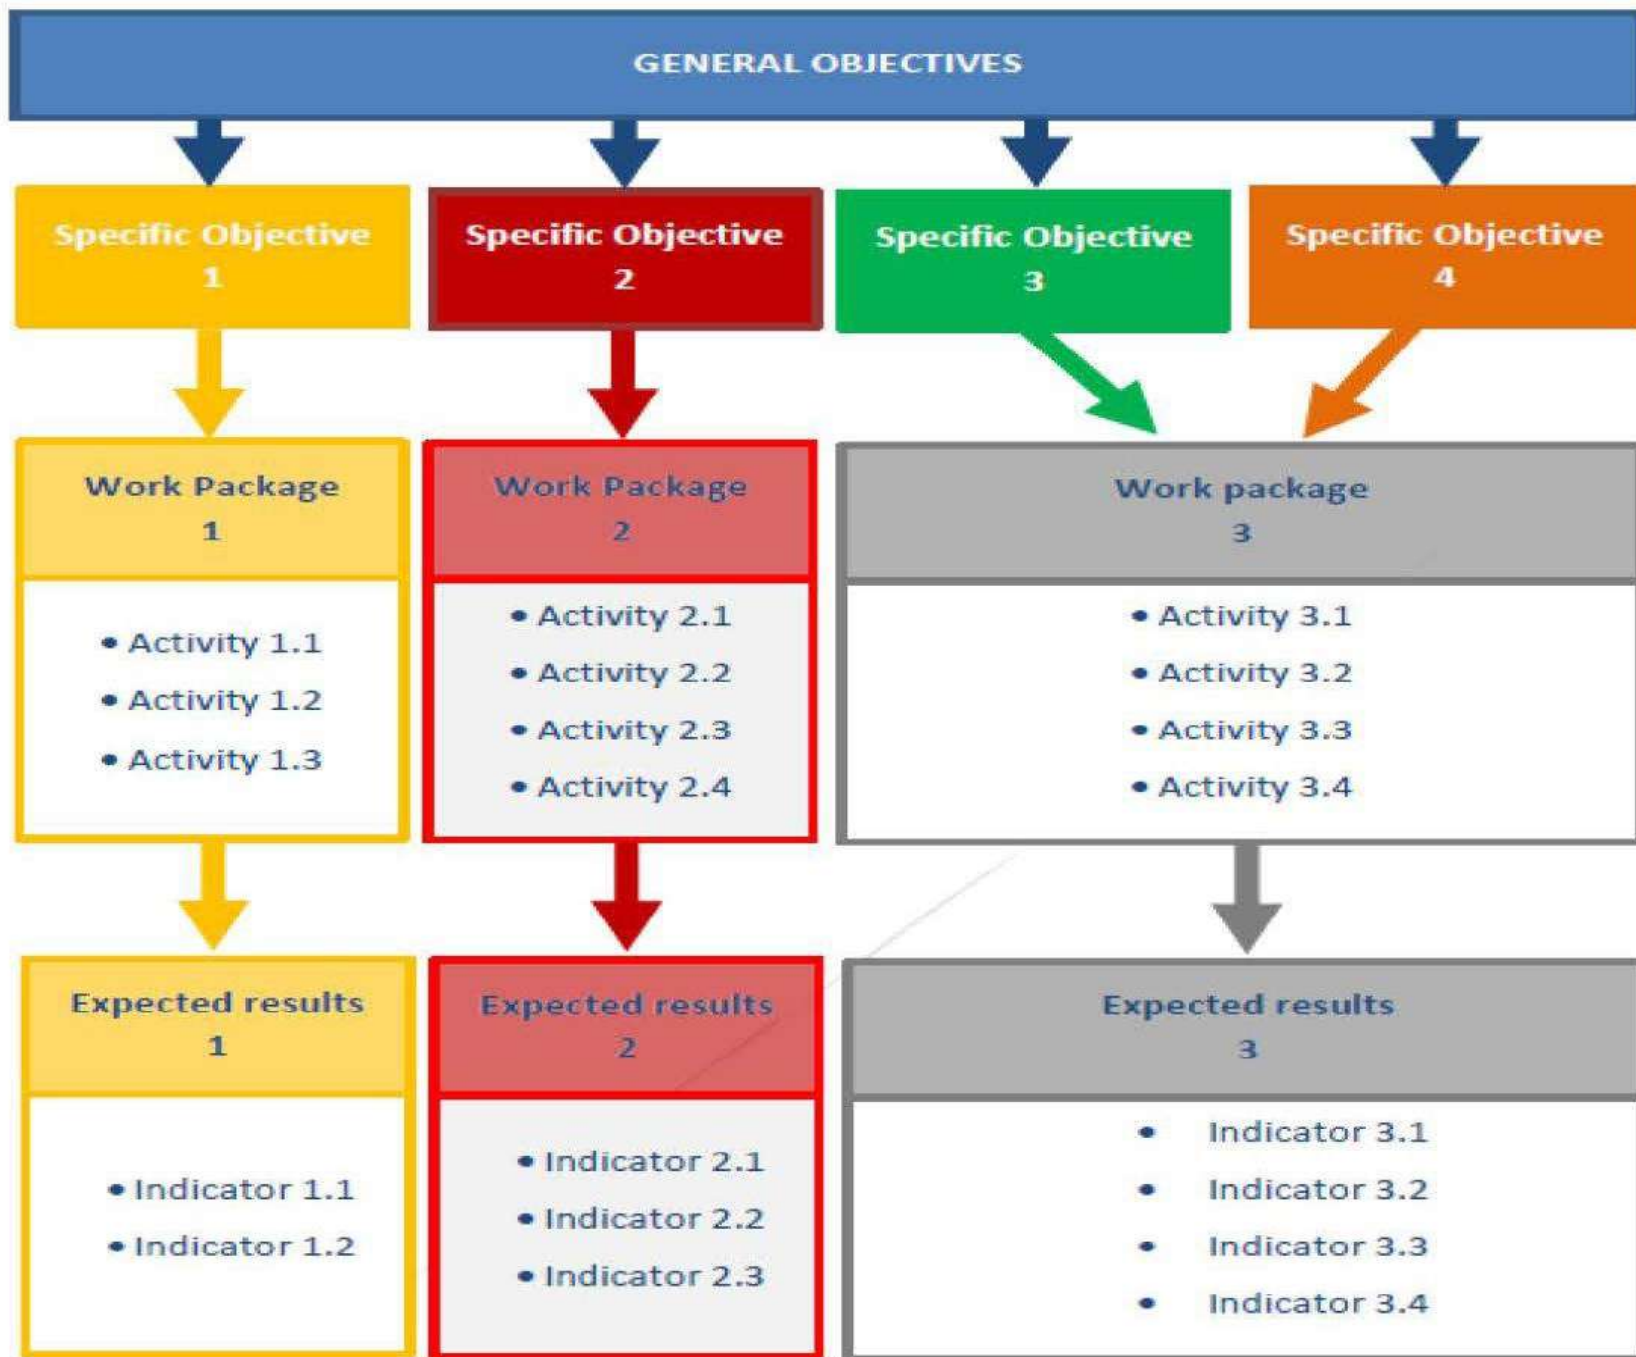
GENERAL OBJECTIVES

Specific Objective 1

Specific Objective 2

Specific Objective 3

Specific Objective 4

Work Package 1

- Activity 1.1
- Activity 1.2
- Activity 1.3

Work Package 2

- Activity 2.1
- Activity 2.2
- Activity 2.3
- Activity 2.4

Work package 3

- Activity 3.1
- Activity 3.2
- Activity 3.3
- Activity 3.4

Expected results 1

- Indicator 1.1
- Indicator 1.2

Expected results 2

- Indicator 2.1
- Indicator 2.2
- Indicator 2.3

Expected results 3

- Indicator 3.1
- Indicator 3.2
- Indicator 3.3
- Indicator 3.4